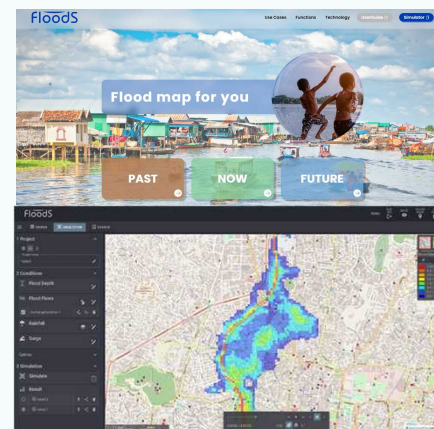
FloodS

Use Cases Functions Technology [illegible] Simulator

Flood map for you

PAST

NOW

FUTURE

FloodS

1 Project

2 Conditions

Flood Depth

Flood Flows

Rainfall

Surge

Options

3 Simulation

Simulate

Result

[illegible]